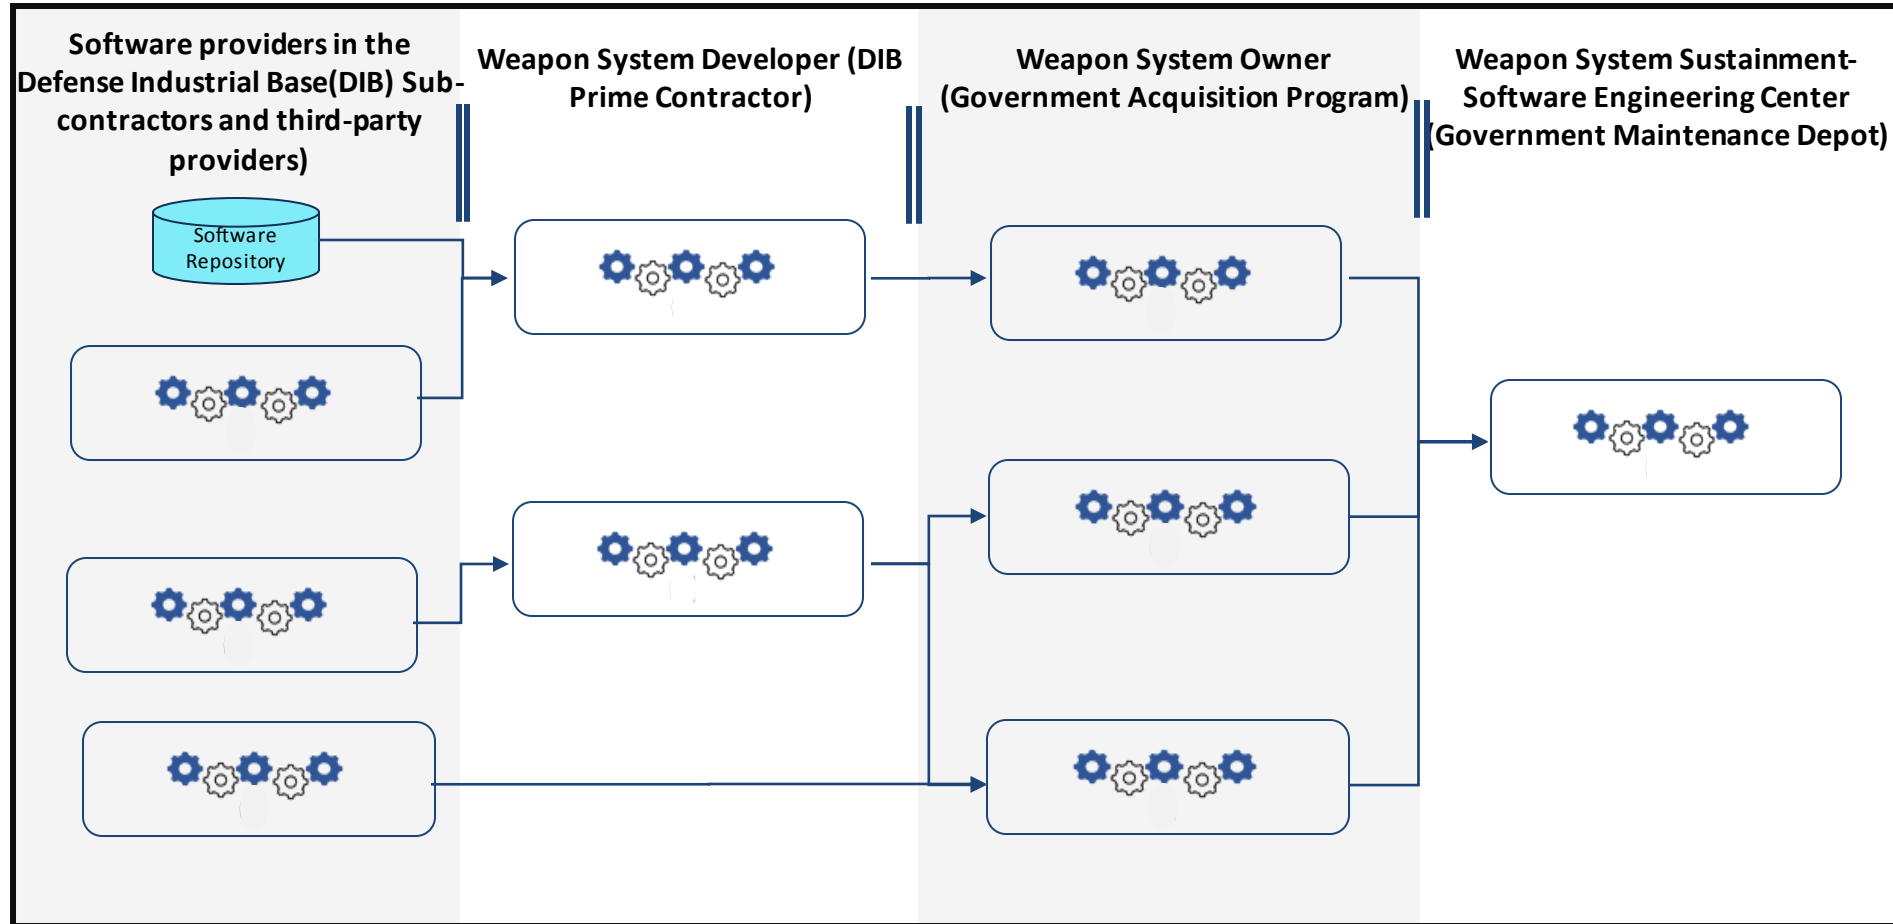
Software providers in the Defense Industrial Base(DIB) Sub-contractors and third-party providers)

Software Repository

Weapon System Developer (DIB Prime Contractor)

Weapon System Owner (Government Acquisition Program)

Weapon System Sustainment-Software Engineering Center (Government Maintenance Depot)